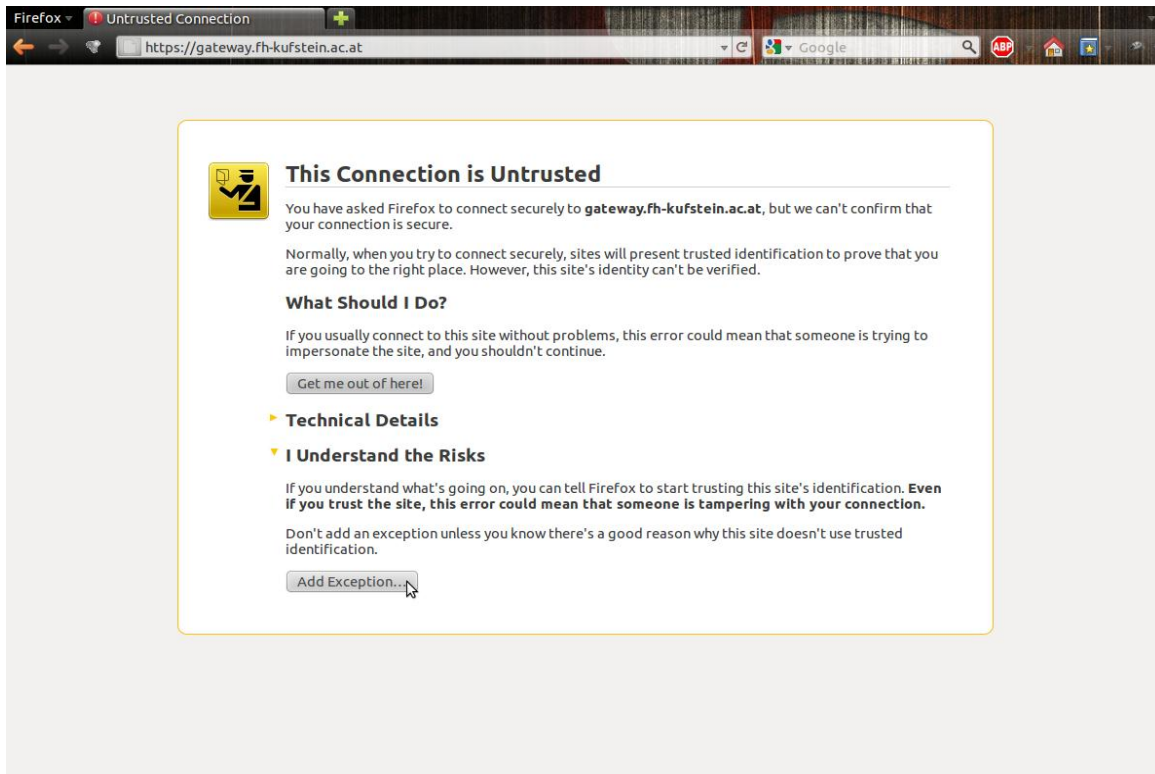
Firefox
Untrusted Connection
https://gateway.fh-kufstein.ac.at
Google
ABP

This Connection is Untrusted

You have asked Firefox to connect securely to **gateway.fh-kufstein.ac.at**, but we can't confirm that your connection is secure.

Normally, when you try to connect securely, sites will present trusted identification to prove that you are going to the right place. However, this site's identity can't be verified.

What Should I Do?

If you usually connect to this site without problems, this error could mean that someone is trying to impersonate the site, and you shouldn't continue.

Get me out of here!

Technical Details

I Understand the Risks

If you understand what's going on, you can tell Firefox to start trusting this site's identification. **Even if you trust the site, this error could mean that someone is tampering with your connection.**

Don't add an exception unless you know there's a good reason why this site doesn't use trusted identification.

Add Exception...